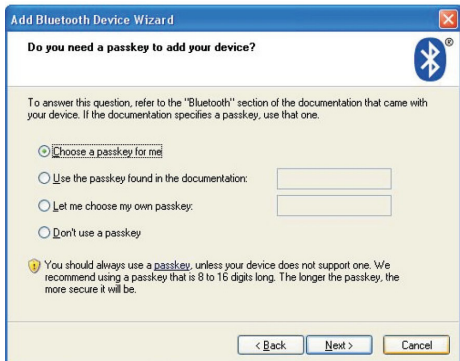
Add Bluetooth Device Wizard

Do you need a passkey to add your device?

To answer this question, refer to the "Bluetooth" section of the documentation that came with your device. If the documentation specifies a passkey, use that one.

Choose a passkey for me

Use the passkey found in the documentation:

Let me choose my own passkey:

Don't use a passkey

You should always use a passkey, unless your device does not support one. We recommend using a passkey that is 8 to 16 digits long. The longer the passkey, the more secure it will be.

< Back Next > Cancel